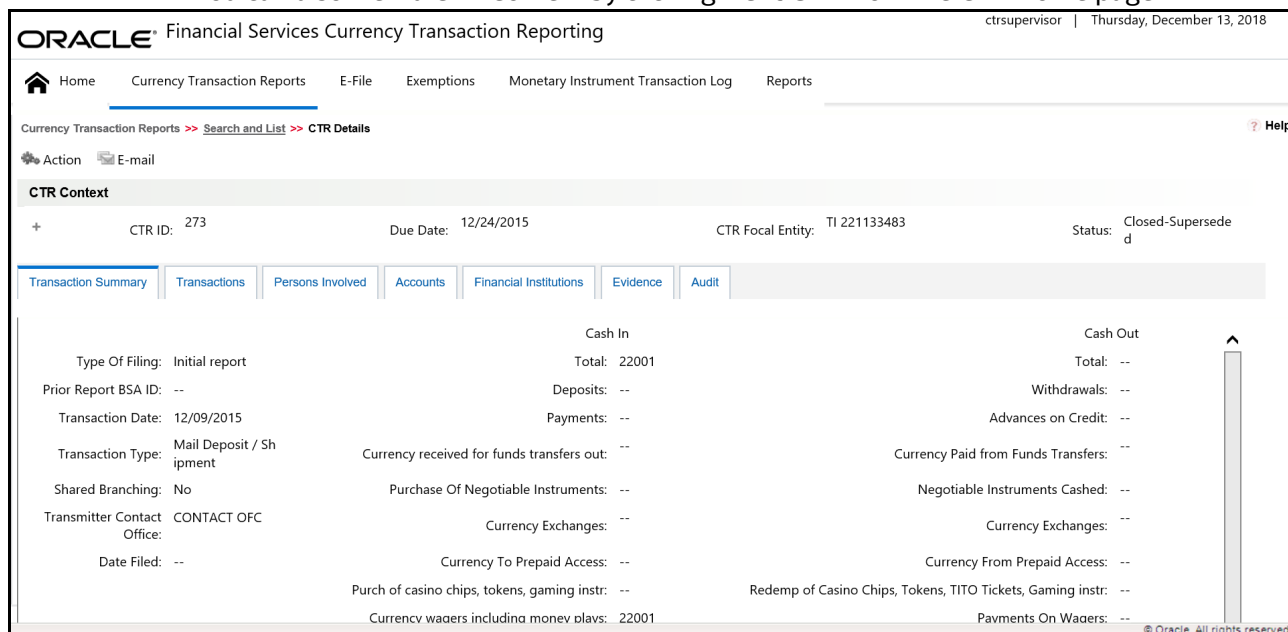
ORACLE® Financial Services Currency Transaction Reporting

ctrsupervisor | Thursday, December 13, 2018

Home Currency Transaction Reports E-File Exemptions Monetary Instrument Transaction Log Reports

Currency Transaction Reports >> Search and List >> CTR Details

? Help

Action E-mail

CTR Context

+ CTR ID: 273 Due Date: 12/24/2015 CTR Focal Entity: TI 221133483 Status: Closed-Superseded

Transaction Summary | Transactions | Persons Involved | Accounts | Financial Institutions | Evidence | Audit

Cash In

Cash Out

Type Of Filing: Initial report
Prior Report BSA ID: --
Transaction Date: 12/09/2015
Transaction Type: Mail Deposit / Shipment
Shared Branching: No
Transmitter Contact Office: CONTACT OFC
Date Filed: --

Total: 22001
Deposits: --
Payments: --
Currency received for funds transfers out: --
Purchase Of Negotiable Instruments: --
Currency Exchanges: --
Currency To Prepaid Access: --
Purch of casino chips, tokens, gaming instr: --
Currency wagers including money plays: 22001

Total: --
Withdrawals: --
Advances on Credit: --
Currency Paid from Funds Transfers: --
Negotiable Instruments Cashed: --
Currency Exchanges: --
Currency From Prepaid Access: --
Redemp of Casino Chips, Tokens, TITO Tickets, Gaming instr: --
Payments On Wagers: --

© Oracle. All rights reserved